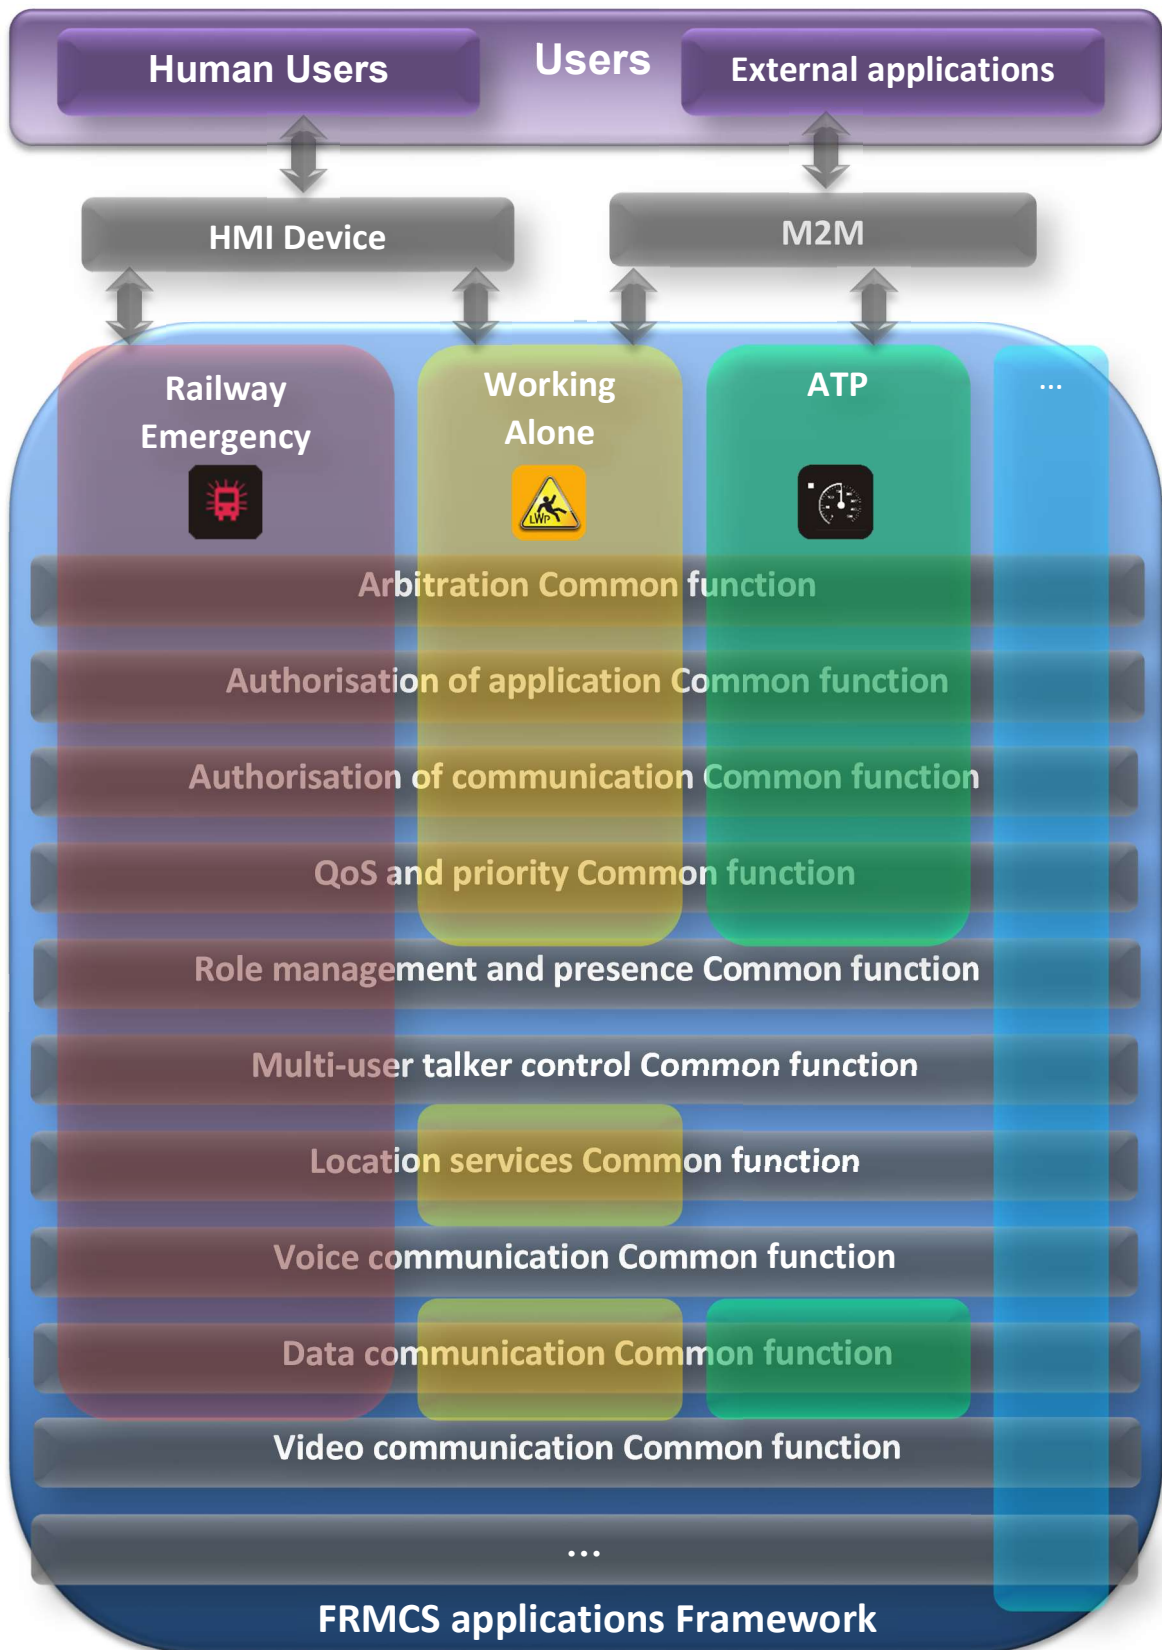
Human Users
Users
External applications

HMI Device
M2M

Railway Emergency
Working Alone
LWP
ATP
...

Arbitration Common function
Authorisation of application Common function
Authorisation of communication Common function
QoS and priority Common function
Role management and presence Common function
Multi-user talker control Common function
Location services Common function
Voice communication Common function
Data communication Common function
Video communication Common function
...

FRMCS applications Framework